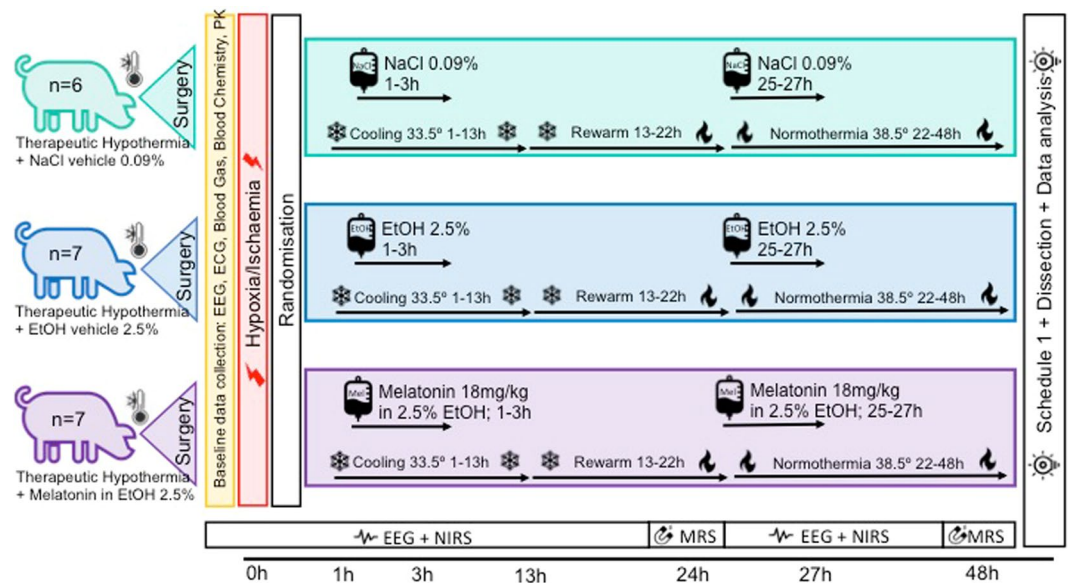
n=6
Surgery
Therapeutic Hypothermia + NaCl vehicle 0.09%

n=7
Surgery
Therapeutic Hypothermia + EtOH vehicle 2.5%

n=7
Surgery
Therapeutic Hypothermia + Melatonin in EtOH 2.5%

Baseline data collection: EEG, ECG, Blood Gas, Blood Chemistry, PK

Hypoxia/Ischaemia

Randomisation

NaCl
NaCl 0.09%
1-3h
NaCl
NaCl 0.09%
25-27h
Cooling 33.5° 1-13h
Rewarm 13-22h
Normothermia 38.5° 22-48h

EtOH
EtOH 2.5%
1-3h
EtOH
EtOH 2.5%
25-27h
Cooling 33.5° 1-13h
Rewarm 13-22h
Normothermia 38.5° 22-48h

Mel
Melatonin 18mg/kg in 2.5% EtOH; 1-3h
Mel
Melatonin 18mg/kg in 2.5% EtOH; 25-27h
Cooling 33.5° 1-13h
Rewarm 13-22h
Normothermia 38.5° 22-48h

Schedule 1 + Dissection + Data analysis

EEG + NIRS
MRS
EEG + NIRS
MRS

0h
1h
3h
13h
24h
27h
48h